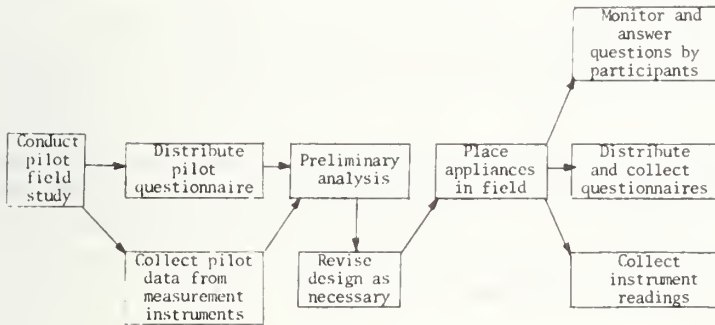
Conduct pilot field study

Distribute pilot questionnaire

Collect pilot data from measurement instruments

Preliminary analysis

Revise design as necessary

Place appliances in field

Monitor and answer questions by participants

Distribute and collect questionnaires

Collect instrument readings